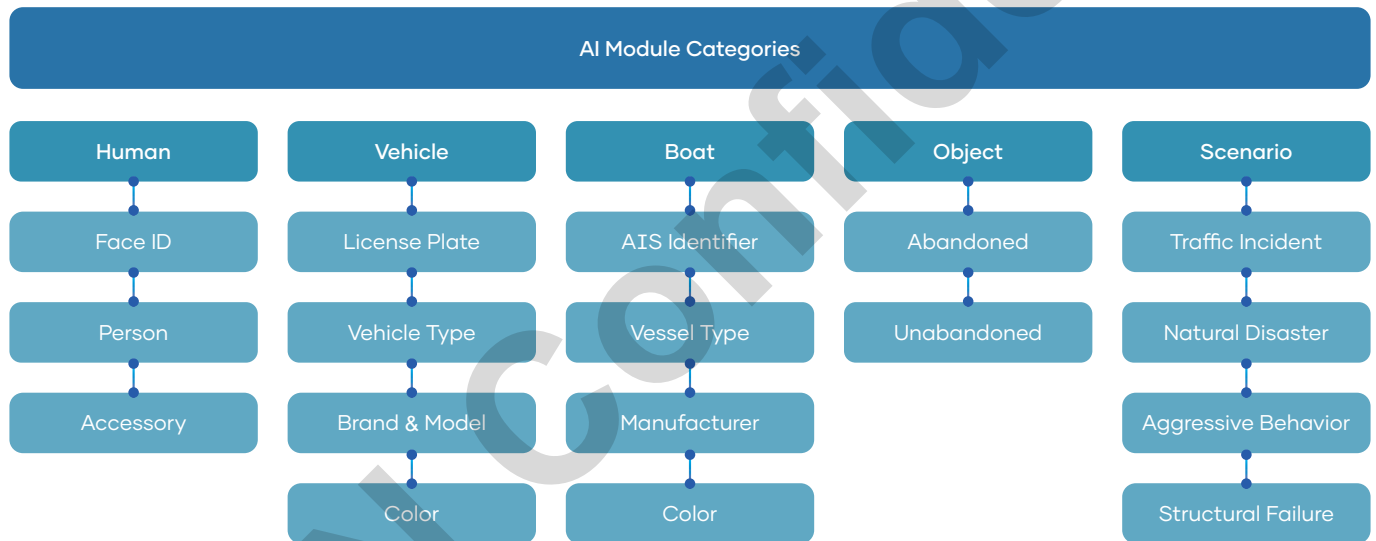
AI Module Categories

Human
Face ID
Person
Accessory

Vehicle
License Plate
Vehicle Type
Brand & Model
Color

Boat
AIS Identifier
Vessel Type
Manufacturer
Color

Object
Abandoned
Unabandoned

Scenario
Traffic Incident
Natural Disaster
Aggressive Behavior
Structural Failure

Confid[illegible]